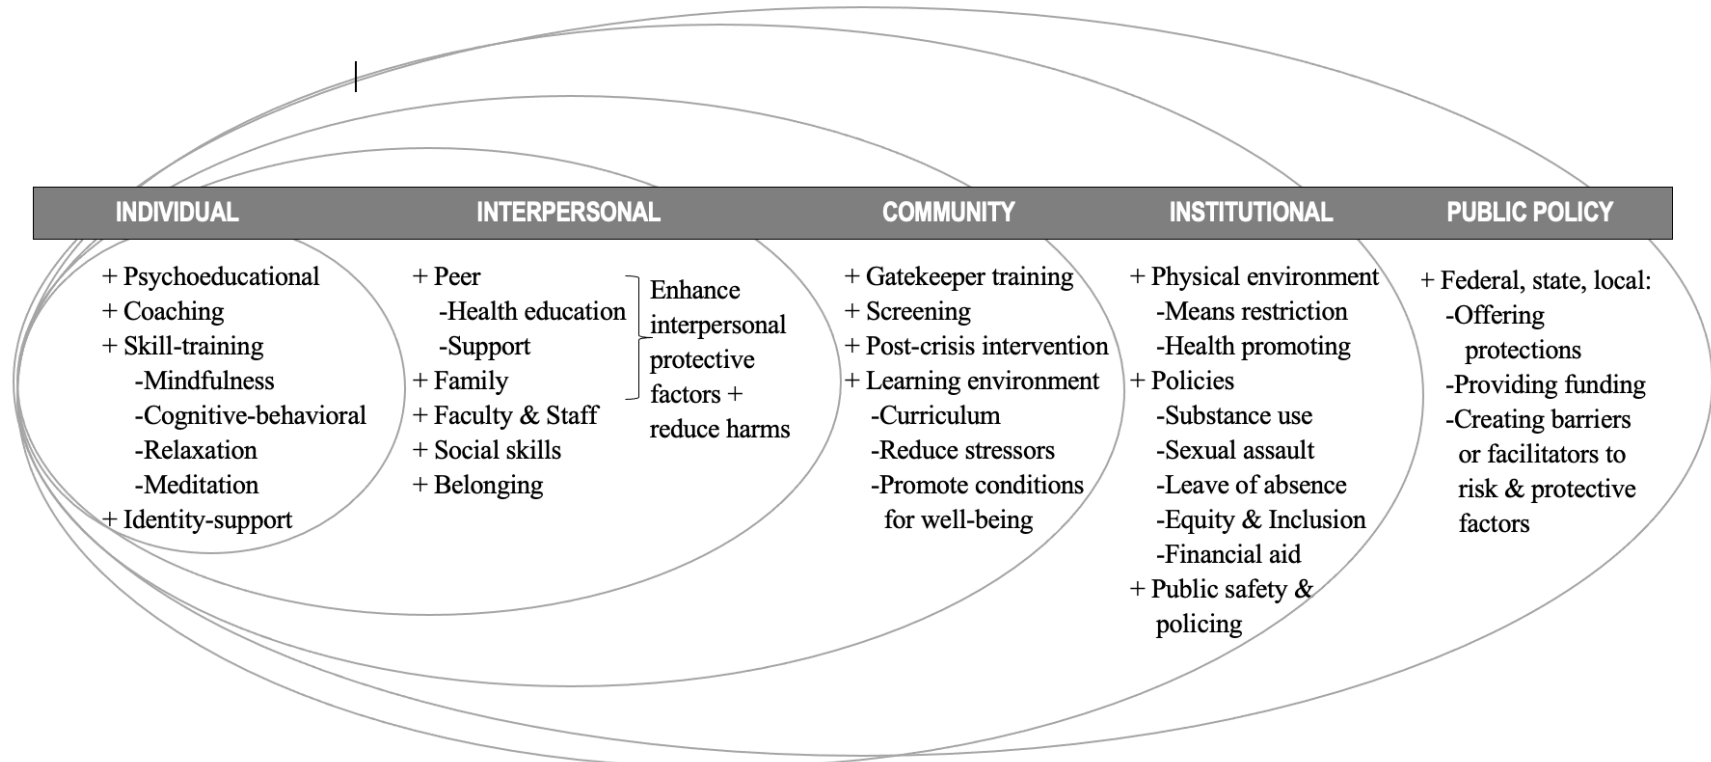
INDIVIDUAL

+ Psychoeducational
+ Coaching
+ Skill-training
-Mindfulness
-Cognitive-behavioral
-Relaxation
-Meditation
+ Identity-support

INTERPERSONAL

+ Peer
-Health education
-Support
+ Family
+ Faculty & Staff
+ Social skills
+ Belonging

Enhance interpersonal protective factors + reduce harms

COMMUNITY

+ Gatekeeper training
+ Screening
+ Post-crisis intervention
+ Learning environment
-Curriculum
-Reduce stressors
-Promote conditions for well-being

INSTITUTIONAL

+ Physical environment
-Means restriction
-Health promoting
+ Policies
-Substance use
-Sexual assault
-Leave of absence
-Equity & Inclusion
-Financial aid
+ Public safety & policing

PUBLIC POLICY

+ Federal, state, local:
-Offering protections
-Providing funding
-Creating barriers or facilitators to risk & protective factors